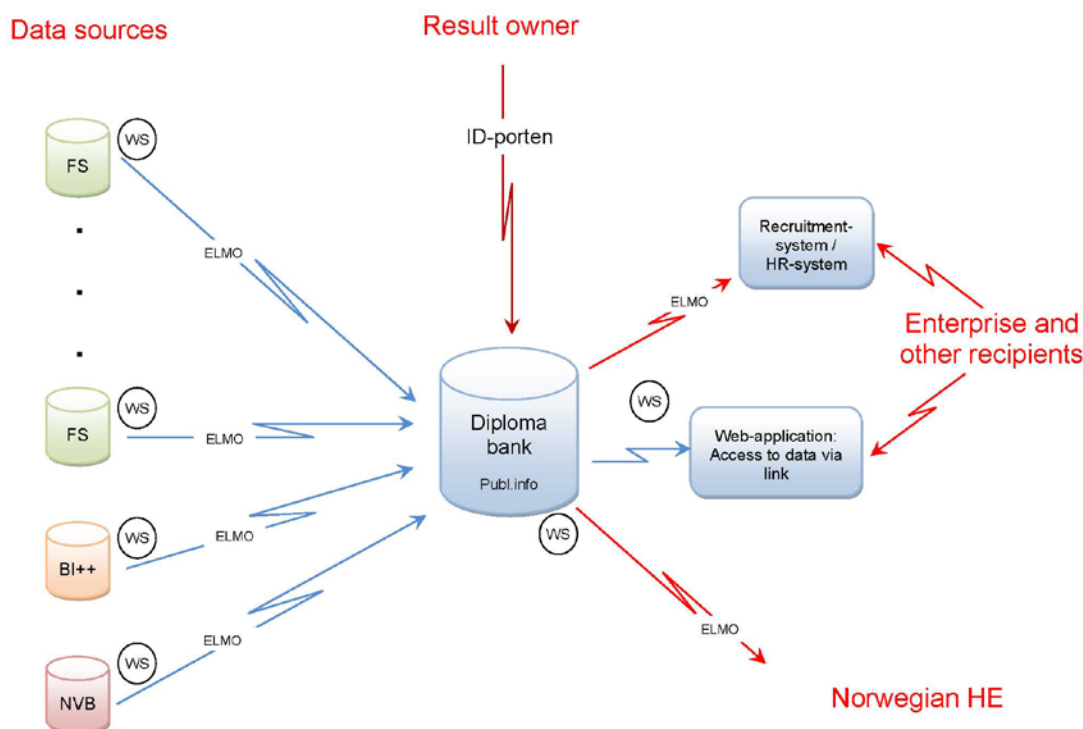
Data sources

Result owner

ID-porten

WS

FS

.

.

.

ELMO

WS

FS

ELMO

WS

BI++

ELMO

WS

NVB

ELMO

Diploma bank

Publ.info

WS

WS

ELMO

Recruitment-system / HR-system

Enterprise and other recipients

Web-application: Access to data via link

ELMO

Norwegian HE